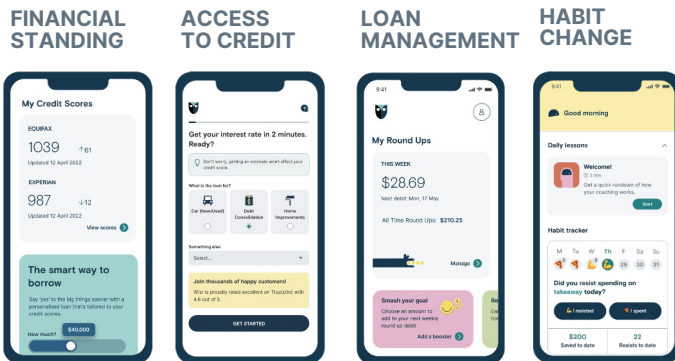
FINANCIAL STANDING

My Credit Scores

EQUIFAX

1039 ↑61

Updated 12 April 2022

EXPERIAN

987 ↓12

Updated 12 April 2022

View scores

The smart way to borrow

Say 'yes' to the big things sooner with a personalised loan that's tailored to your credit scores.

How much?

$40,000

ACCESS TO CREDIT

Get your interest rate in 2 minutes. Ready?

Don't worry, getting an estimate won't affect your credit score.

What is the loan for?

Car (New/Used)

Debt Consolidation

Home Improvements

Something else

Select...

Join thousands of happy customers!

Wisr is proudly rated excellent on Trustpilot with 4.6 out of 5.

GET STARTED

LOAN MANAGEMENT

9:41

My Round Ups

THIS WEEK

$28.69

Next debit: Mon, 17 May

All Time Round Ups: $210.25

Manage

Smash your goal

Choose an amount to add to your next weekly round up debit

Add a booster

Re

HABIT CHANGE

Good morning

Daily lessons

Welcome!

Get a quick rundown of how your coaching works.

Start

Habit tracker

M T W Th F S Su

29 30 31

Did you resist spending on takeaway today?

I resisted

I spent

$200

Saved to date

22

Resists to date